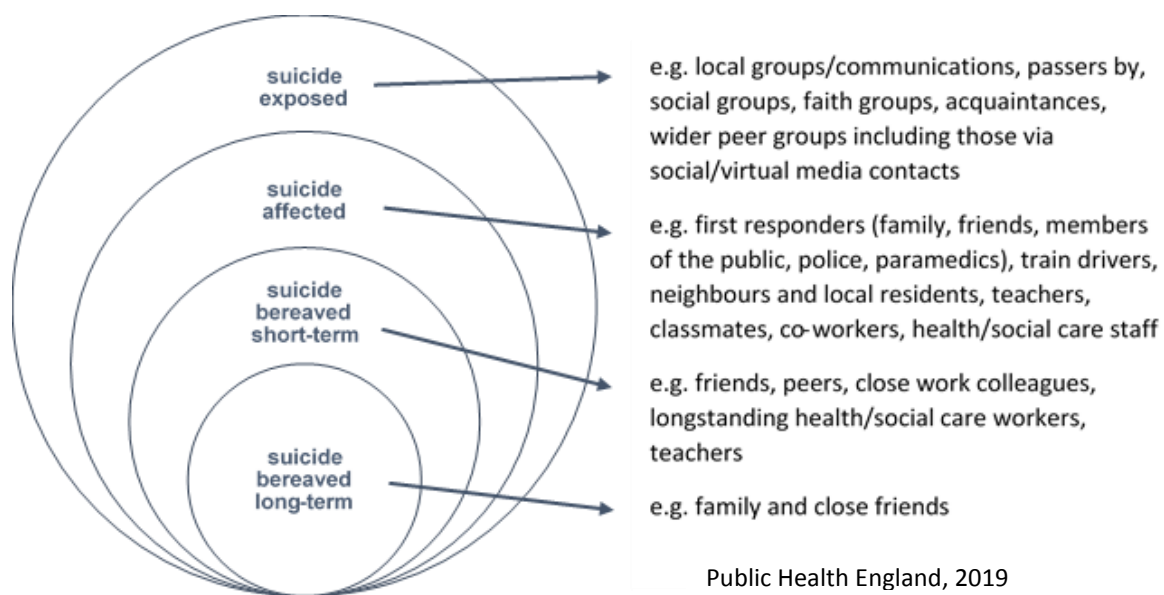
suicide exposed

e.g. local groups/communications, passers by, social groups, faith groups, acquaintances, wider peer groups including those via social/virtual media contacts

suicide affected

e.g. first responders (family, friends, members of the public, police, paramedics), train drivers, neighbours and local residents, teachers, classmates, co-workers, health/social care staff

suicide bereaved short-term

e.g. friends, peers, close work colleagues, longstanding health/social care workers, teachers

suicide bereaved long-term

e.g. family and close friends

Public Health England, 2019